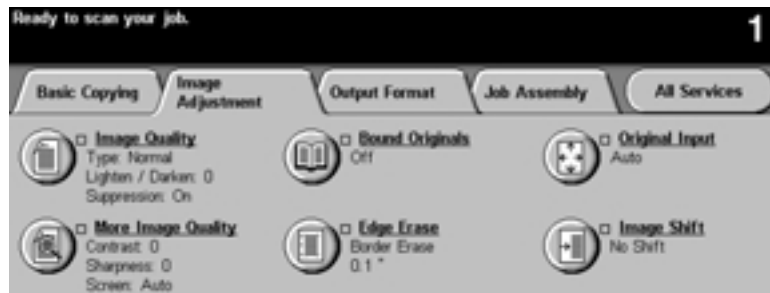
Ready to scan your job.

1

Basic Copying

Image Adjustment

Output Format

Job Assembly

All Services

Image Quality
Type: Normal
Lighten / Darken: 0
Suppression: On

Bound Originals
Off

Original Input
Auto

More Image Quality
Contrast: 0
Sharpness: 0
Screen: Auto

Edge Erase
Border Erase
0.1 "

Image Shift
No Shift